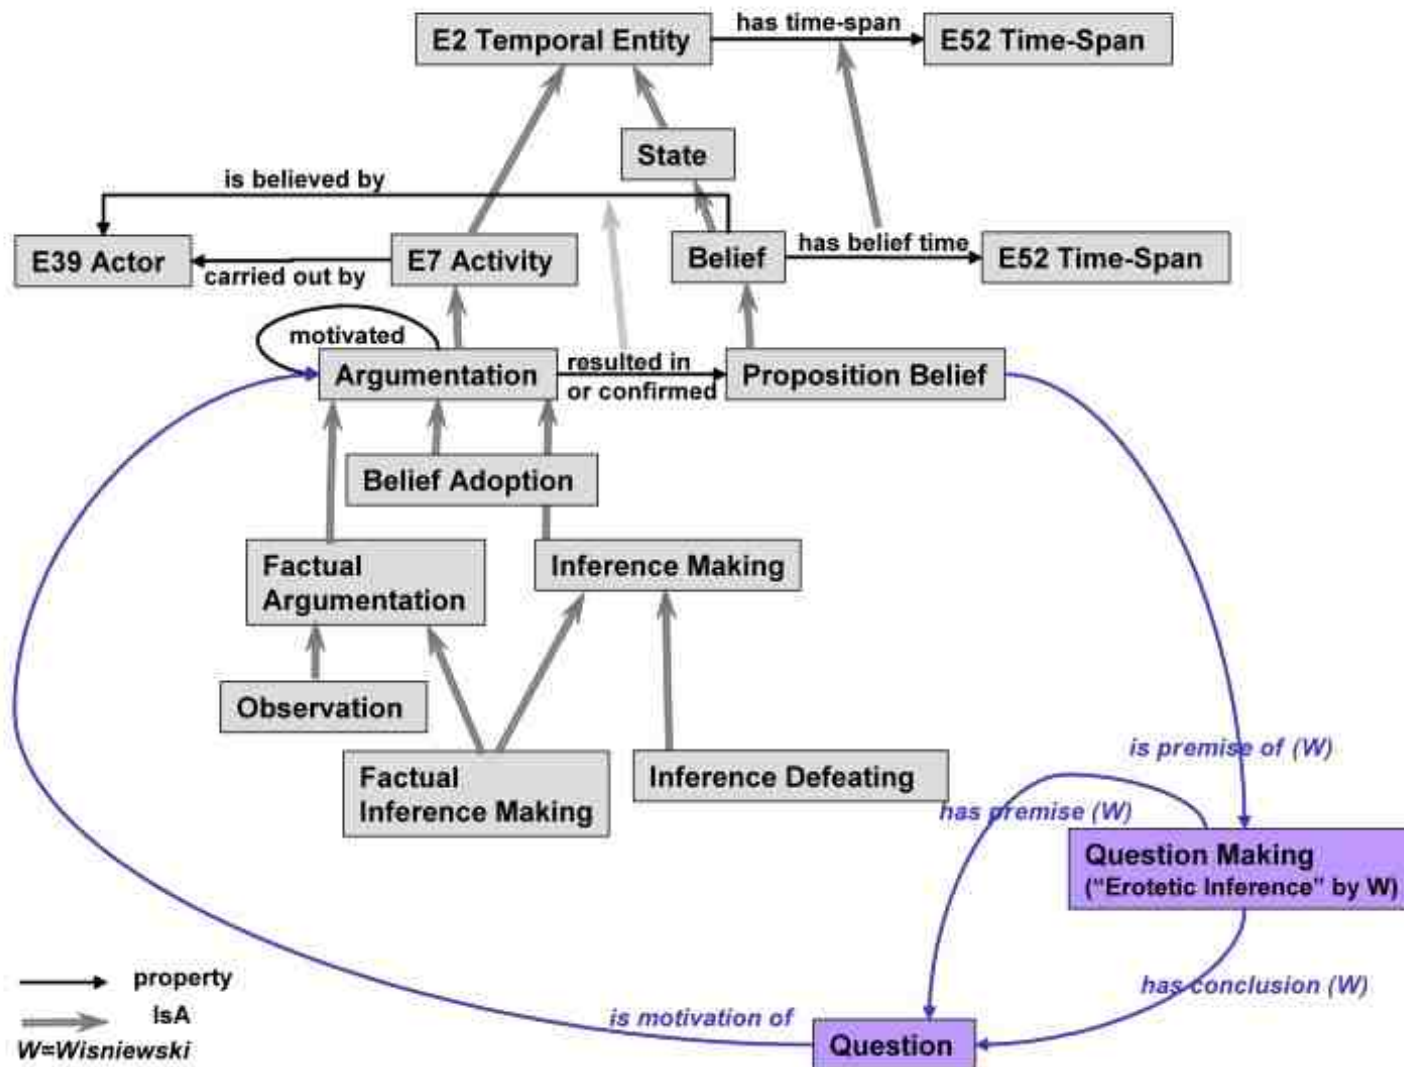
E2 Temporal Entity
has time-span
E52 Time-Span
State
is believed by
E39 Actor
carried out by
E7 Activity
Belief
has belief time
E52 Time-Span
motivated
Argumentation
resulted in or confirmed
Proposition Belief
Belief Adoption
Factual Argumentation
Inference Making
Observation
Factual Inference Making
Inference Defeating
is premise of (W)
has premise (W)
Question Making
("Erotetic Inference" by W)
has conclusion (W)
is motivation of
Question
property
IsA
W=Wisniewski